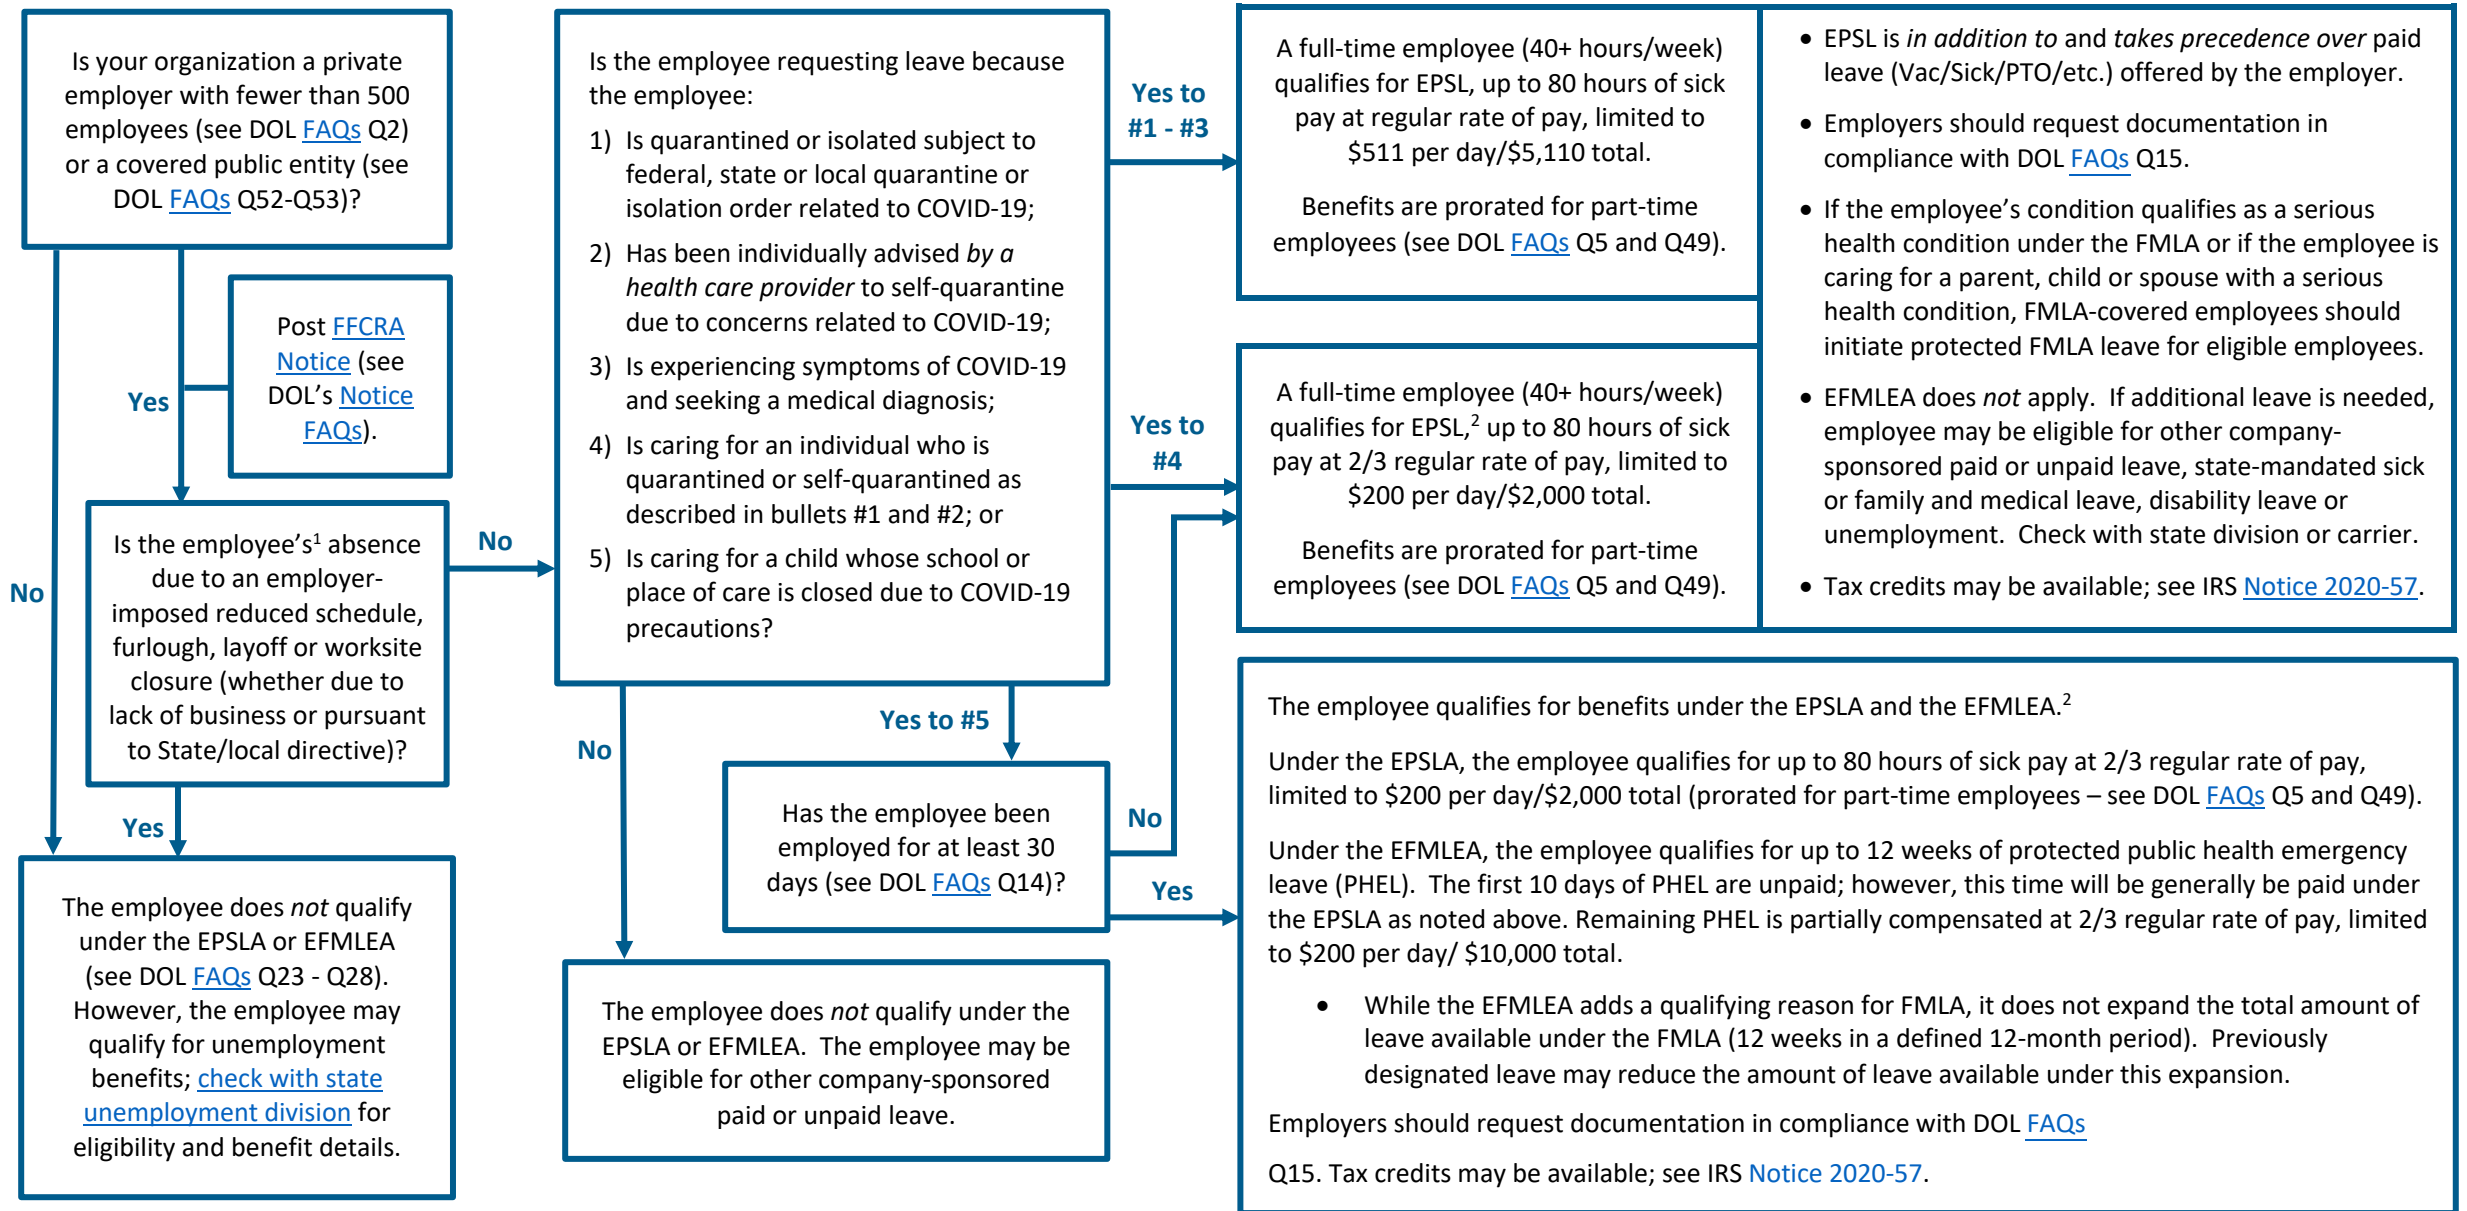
Is your organization a private employer with fewer than 500 employees (see DOL FAQs Q2) or a covered public entity (see DOL FAQs Q52-Q53)?

Yes

No

Post FFCRA Notice (see DOL's Notice FAQs).

Is the employee's$^1$ absence due to an employer-imposed reduced schedule, furlough, layoff or worksite closure (whether due to lack of business or pursuant to State/local directive)?

No

Yes

The employee does *not* qualify under the EPSLA or EFMLEA (see DOL FAQs Q23 - Q28). However, the employee may qualify for unemployment benefits; check with state unemployment division for eligibility and benefit details.

Is the employee requesting leave because the employee:

1) Is quarantined or isolated subject to federal, state or local quarantine or isolation order related to COVID-19;

2) Has been individually advised *by a health care provider* to self-quarantine due to concerns related to COVID-19;

3) Is experiencing symptoms of COVID-19 and seeking a medical diagnosis;

4) Is caring for an individual who is quarantined or self-quarantined as described in bullets #1 and #2; or

5) Is caring for a child whose school or place of care is closed due to COVID-19 precautions?

No

Yes to #5

Has the employee been employed for at least 30 days (see DOL FAQs Q14)?

No

Yes

The employee does *not* qualify under the EPSLA or EFMLEA. The employee may be eligible for other company-sponsored paid or unpaid leave.

Yes to #1 - #3

A full-time employee (40+ hours/week) qualifies for EPSL, up to 80 hours of sick pay at regular rate of pay, limited to \$511 per day/\$5,110 total.

Benefits are prorated for part-time employees (see DOL FAQs Q5 and Q49).

Yes to #4

A full-time employee (40+ hours/week) qualifies for EPSL,$^2$ up to 80 hours of sick pay at 2/3 regular rate of pay, limited to \$200 per day/\$2,000 total.

Benefits are prorated for part-time employees (see DOL FAQs Q5 and Q49).

• EPSL is *in addition to* and *takes precedence over* paid leave (Vac/Sick/PTO/etc.) offered by the employer.
• Employers should request documentation in compliance with DOL FAQs Q15.
• If the employee's condition qualifies as a serious health condition under the FMLA or if the employee is caring for a parent, child or spouse with a serious health condition, FMLA-covered employees should initiate protected FMLA leave for eligible employees.
• EFMLEA does *not* apply. If additional leave is needed, employee may be eligible for other company-sponsored paid or unpaid leave, state-mandated sick or family and medical leave, disability leave or unemployment. Check with state division or carrier.
• Tax credits may be available; see IRS Notice 2020-57.

The employee qualifies for benefits under the EPSLA and the EFMLEA.$^2$

Under the EPSLA, the employee qualifies for up to 80 hours of sick pay at 2/3 regular rate of pay, limited to \$200 per day/\$2,000 total (prorated for part-time employees – see DOL FAQs Q5 and Q49).

Under the EFMLEA, the employee qualifies for up to 12 weeks of protected public health emergency leave (PHEL). The first 10 days of PHEL are unpaid; however, this time will be generally be paid under the EPSLA as noted above. Remaining PHEL is partially compensated at 2/3 regular rate of pay, limited to \$200 per day/ \$10,000 total.

• While the EFMLEA adds a qualifying reason for FMLA, it does not expand the total amount of leave available under the FMLA (12 weeks in a defined 12-month period). Previously designated leave may reduce the amount of leave available under this expansion.

Employers should request documentation in compliance with DOL FAQs Q15. Tax credits may be available; see IRS Notice 2020-57.